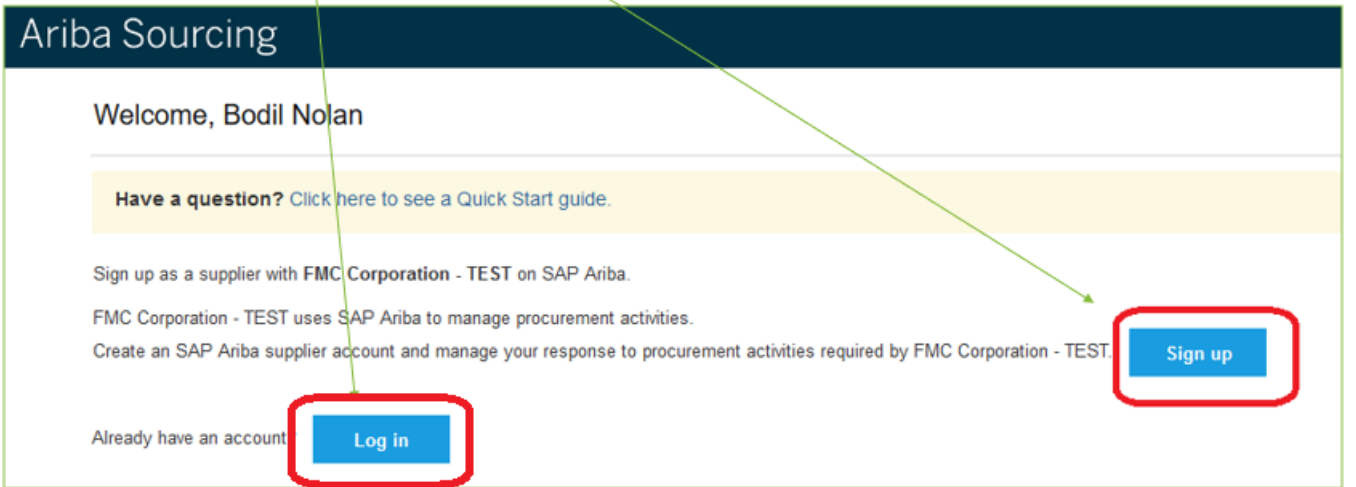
Ariba Sourcing

Welcome, Bodil Nolan

Have a question? Click here to see a Quick Start guide.

Sign up as a supplier with FMC Corporation - TEST on SAP Ariba.

FMC Corporation - TEST uses SAP Ariba to manage procurement activities.
Create an SAP Ariba supplier account and manage your response to procurement activities required by FMC Corporation - TEST.

Sign up

Already have an account

Log in